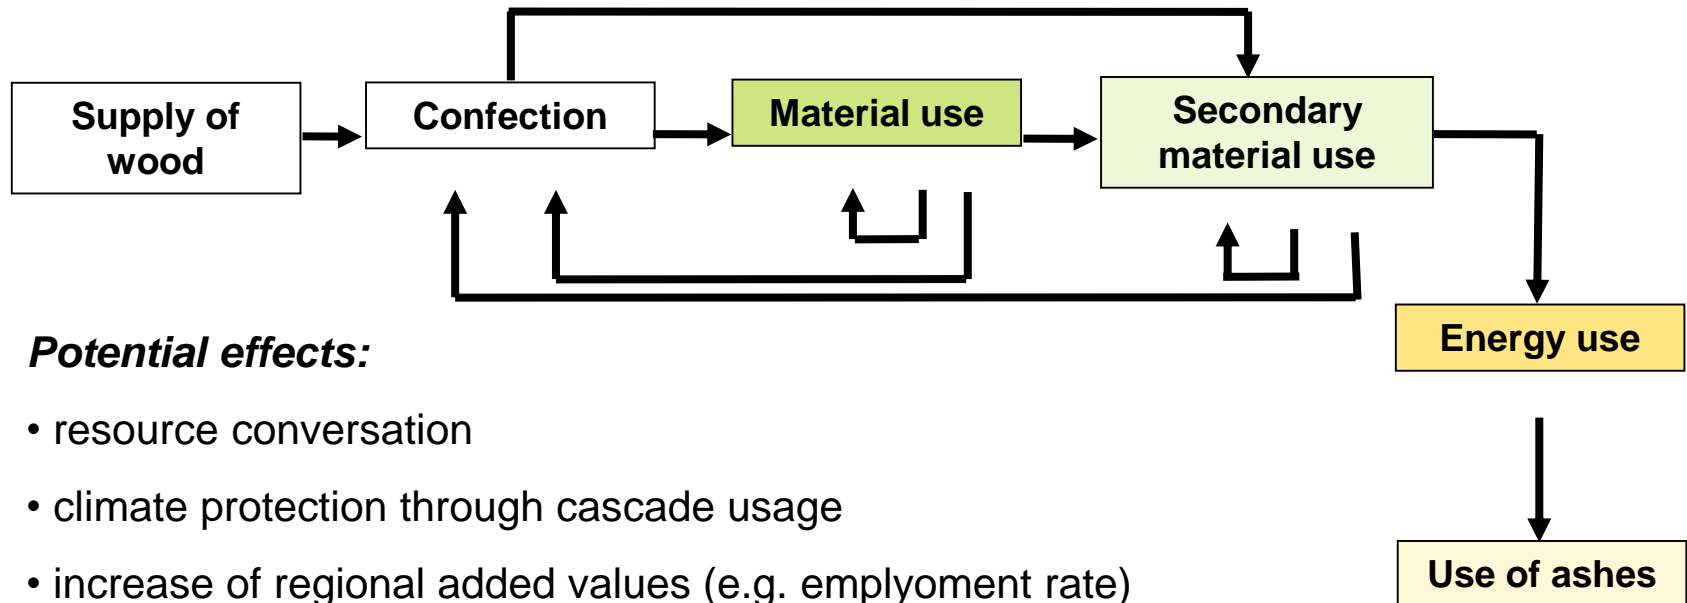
Supply of wood

Confection

Material use

Secondary material use

Energy use

Use of ashes

Potential effects:

• resource conversation

• climate protection through cascade usage

• increase of regional added values (e.g. emplyoment rate)